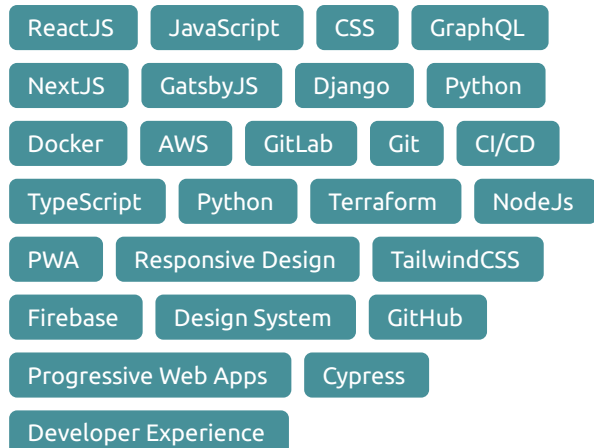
ReactJS JavaScript CSS GraphQL

NextJS GatsbyJS Django Python

Docker AWS GitLab Git CI/CD

TypeScript Python Terraform NodeJs

PWA Responsive Design TailwindCSS

Firebase Design System GitHub

Progressive Web Apps Cypress

Developer Experience